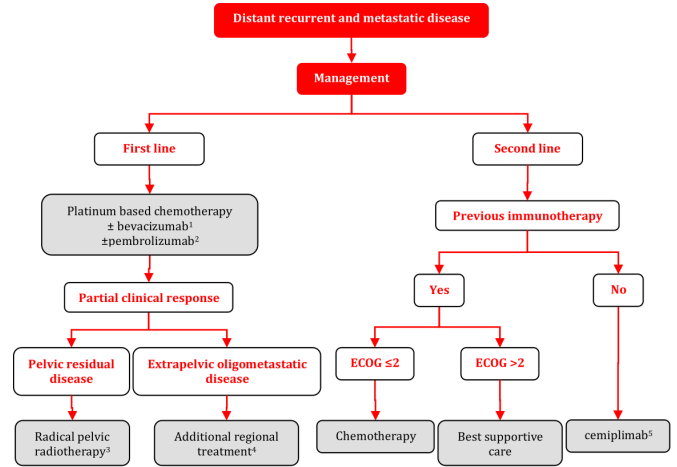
Distant recurrent and metastatic disease

Management

First line

Second line

Platinum based chemotherapy
± bevacizumab$^1$
±pembrolizumab$^2$

Previous immunotherapy

Partial clinical response

Yes

No

Pelvic residual disease

Extrapelvic oligometastatic disease

ECOG ≤2

ECOG >2

Radical pelvic radiotherapy$^3$

Additional regional treatment$^4$

Chemotherapy

Best supportive care

cemiplimab$^5$